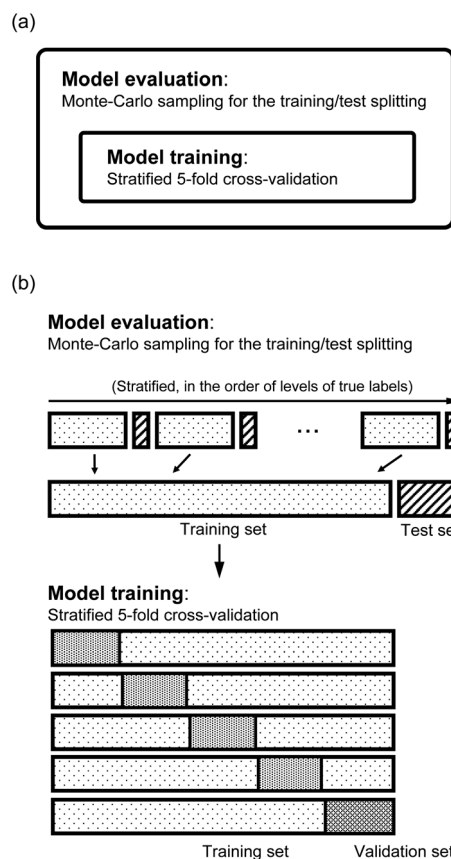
(a)

**Model evaluation**:
Monte-Carlo sampling for the training/test splitting

**Model training**:
Stratified 5-fold cross-validation

(b)

**Model evaluation**:
Monte-Carlo sampling for the training/test splitting

(Stratified, in the order of levels of true labels)

...

Training set

Test se

**Model training**:
Stratified 5-fold cross-validation

Training set

Validation se